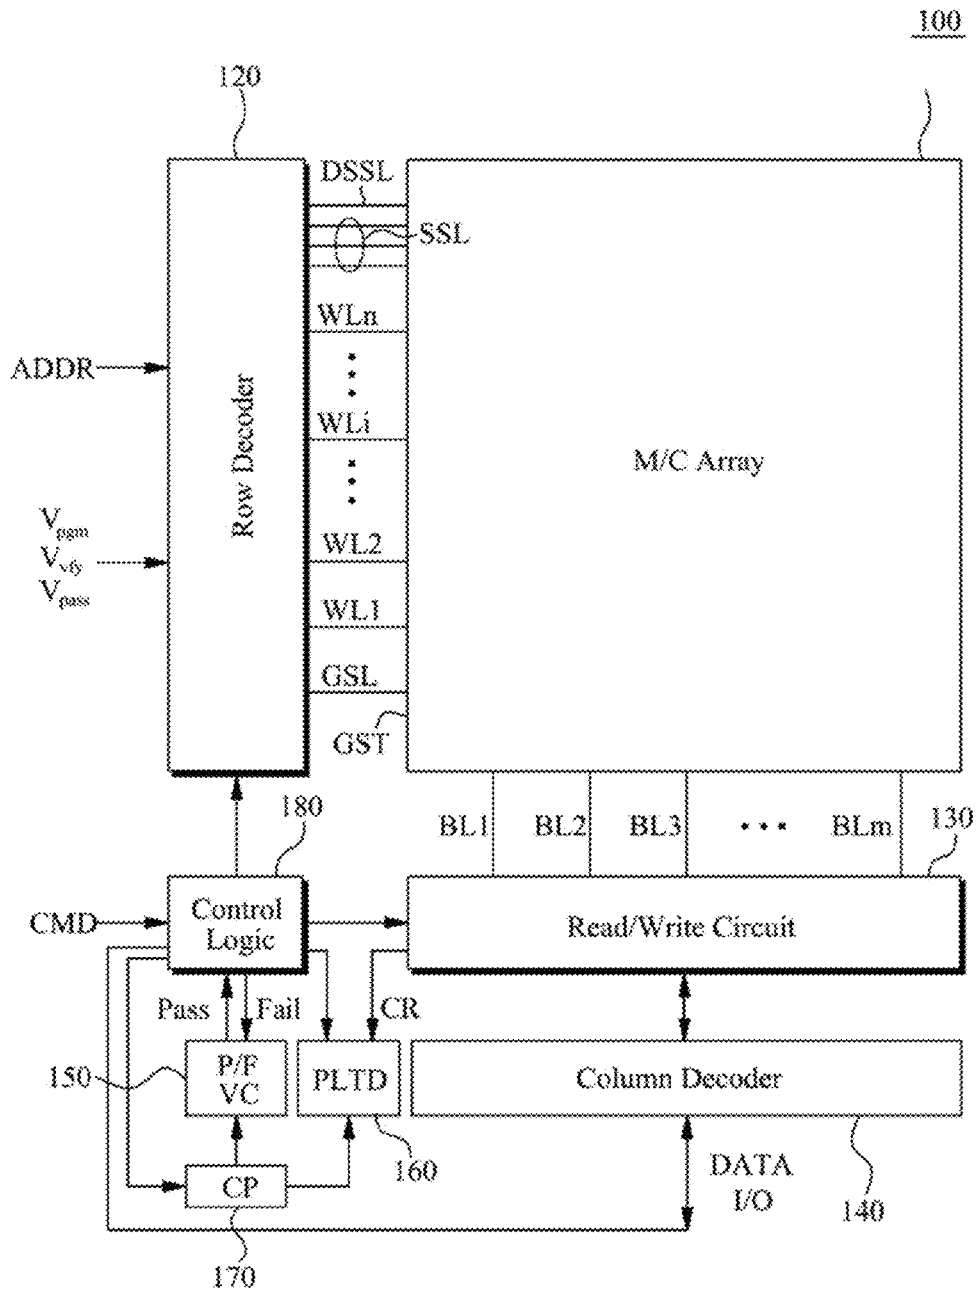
100

120

DSSL

SSL

WLn

WLi

WL2

WL1

GSL

GST

ADDR

$V_{pgm}$
$V_{vfy}$
$V_{pass}$

Row Decoder

M/C Array

180

BL1 BL2 BL3 BLm

130

CMD

Control Logic

Read/Write Circuit

Pass Fail CR

150

P/F VC

PLTD

Column Decoder

CP

160

DATA I/O

140

170